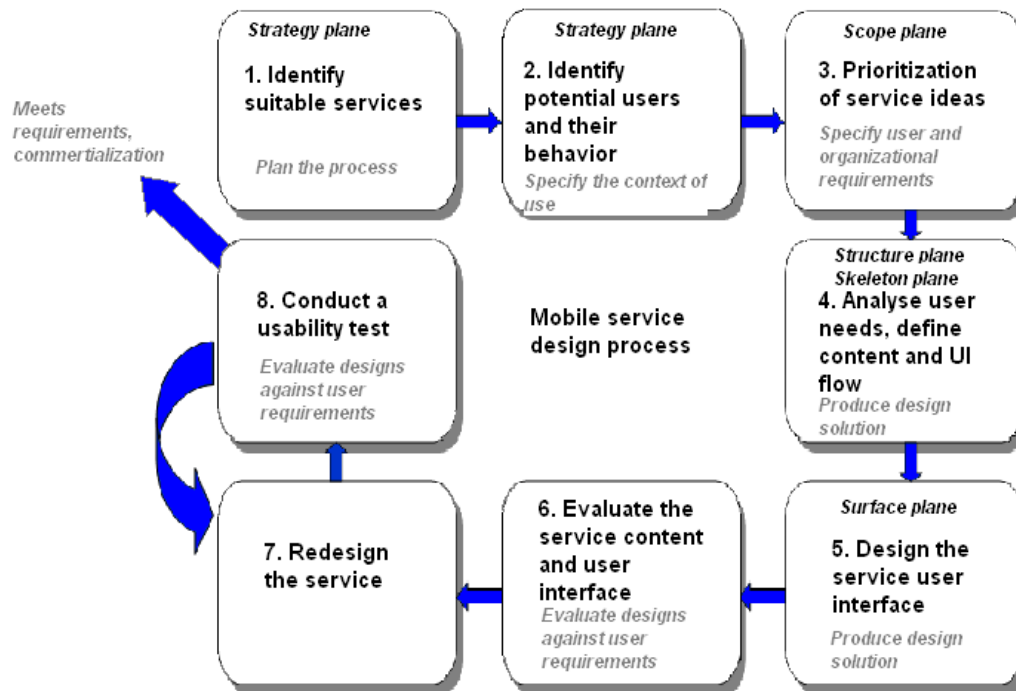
Meets requirements, commertialization

Strategy plane
1. Identify suitable services
Plan the process

Strategy plane
2. Identify potential users and their behavior
Specify the context of use

Scope plane
3. Prioritization of service ideas
Specify user and organizational requirements

Structure plane
Skeleton plane
4. Analyse user needs, define content and UI flow
Produce design solution

Surface plane
5. Design the service user interface
Produce design solution

6. Evaluate the service content and user interface
Evaluate designs against user requirements

7. Redesign the service

8. Conduct a usability test
Evaluate designs against user requirements

Mobile service design process